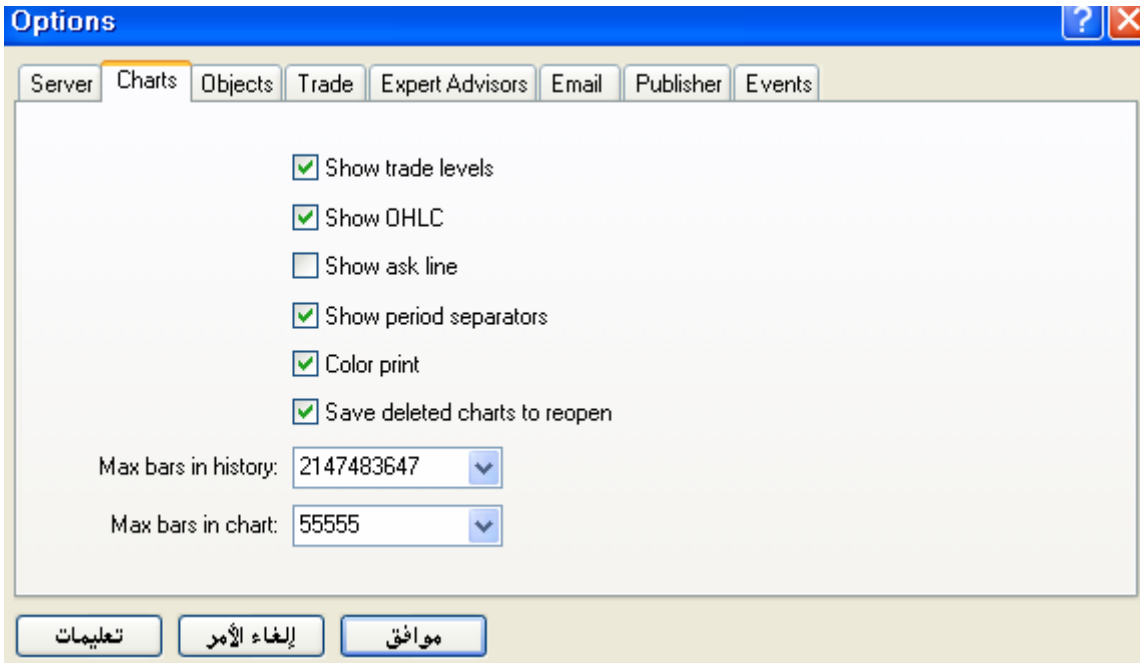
Options

Server | Charts | Objects | Trade | Expert Advisors | Email | Publisher | Events

Show trade levels

Show OHLC

Show ask line

Show period separators

Color print

Save deleted charts to reopen

Max bars in history: 2147483647

Max bars in chart: 55555

موافق | إلغاء الأمر | تعليمات